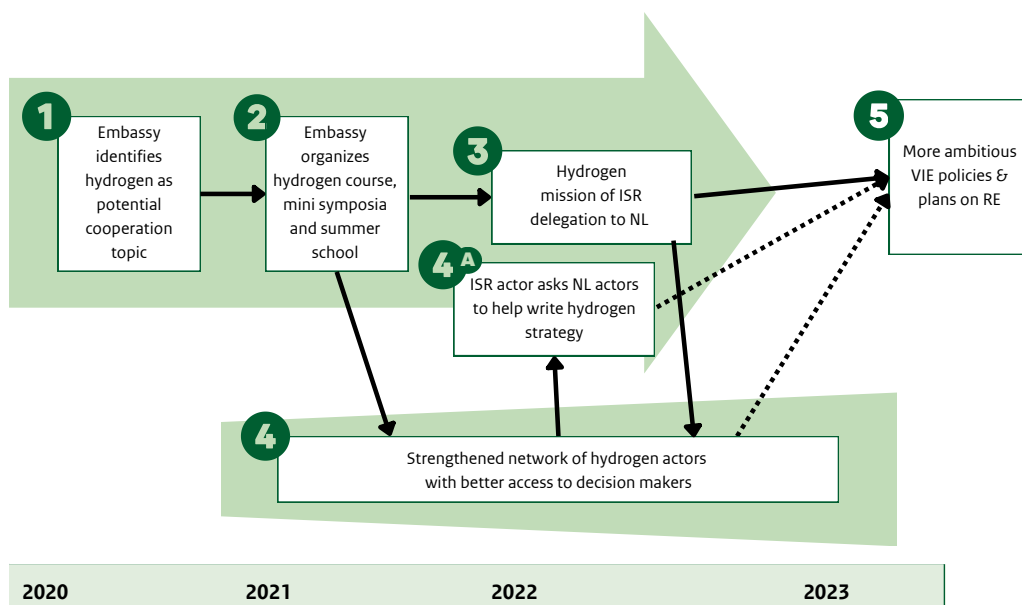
1
Embassy identifies hydrogen as potential cooperation topic

2
Embassy organizes hydrogen course, mini symposia and summer school

3
Hydrogen mission of ISR delegation to NL

4A
ISR actor asks NL actors to help write hydrogen strategy

4
Strengthened network of hydrogen actors with better access to decision makers

5
More ambitious VIE policies & plans on RE

2020
2021
2022
2023